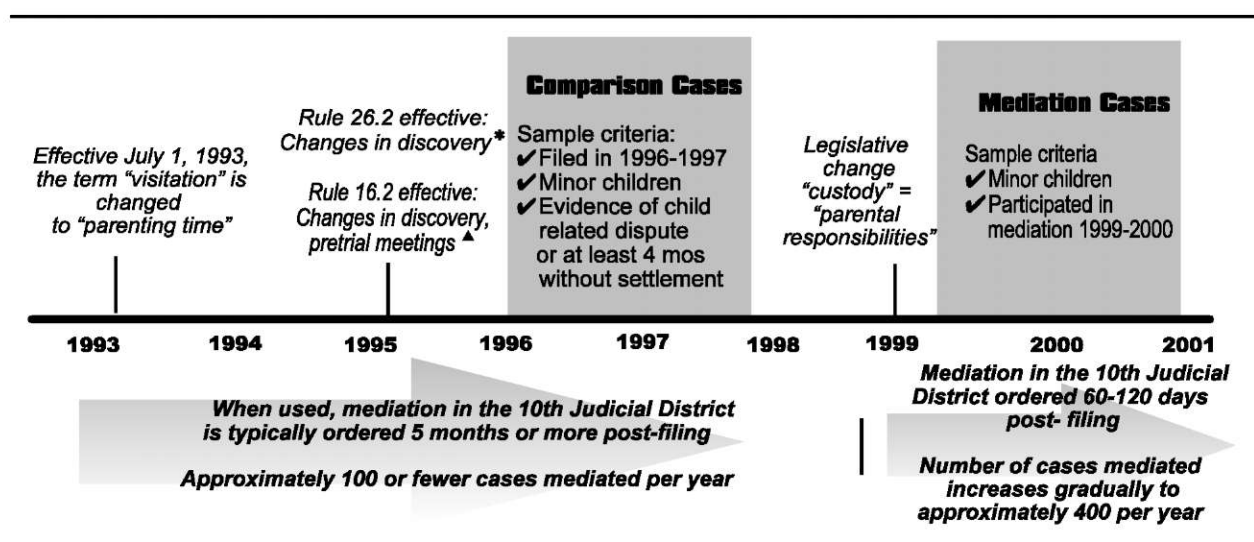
Effective July 1, 1993, the term "visitation" is changed to "parenting time"

Rule 26.2 effective: Changes in discovery*

Rule 16.2 effective: Changes in discovery, pretrial meetings ▲

Comparison Cases

Sample criteria:
✔Filed in 1996-1997
✔Minor children
✔Evidence of child related dispute or at least 4 mos without settlement

Legislative change "custody" = "parental responsibilities"

Mediation Cases

Sample criteria
✔Minor children
✔Participated in mediation 1999-2000

1993 1994 1995 1996 1997 1998 1999 2000 2001

When used, mediation in the 10th Judicial District is typically ordered 5 months or more post-filing

Approximately 100 or fewer cases mediated per year

Mediation in the 10th Judicial District ordered 60-120 days post- filing

Number of cases mediated increases gradually to approximately 400 per year